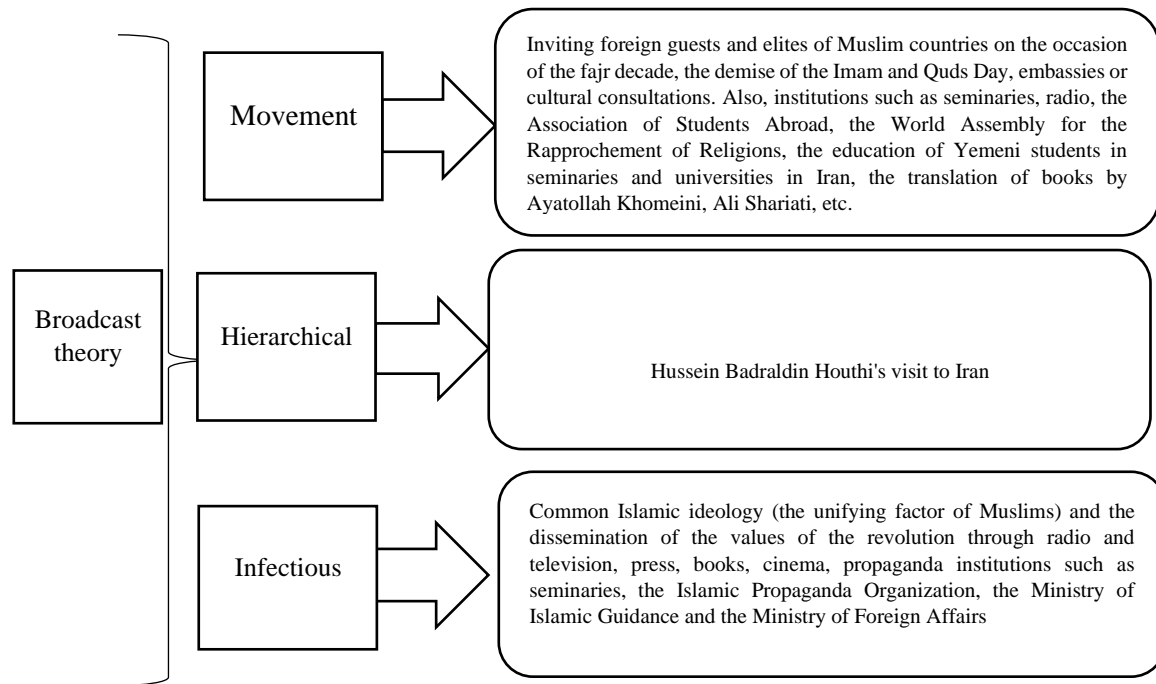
Broadcast theory

Movement

Inviting foreign guests and elites of Muslim countries on the occasion of the fajr decade, the demise of the Imam and Quds Day, embassies or cultural consultations. Also, institutions such as seminaries, radio, the Association of Students Abroad, the World Assembly for the Rapprochement of Religions, the education of Yemeni students in seminaries and universities in Iran, the translation of books by Ayatollah Khomeini, Ali Shariati, etc.

Hierarchical

Hussein Badraldin Houthi's visit to Iran

Infectious

Common Islamic ideology (the unifying factor of Muslims) and the dissemination of the values of the revolution through radio and television, press, books, cinema, propaganda institutions such as seminaries, the Islamic Propaganda Organization, the Ministry of Islamic Guidance and the Ministry of Foreign Affairs